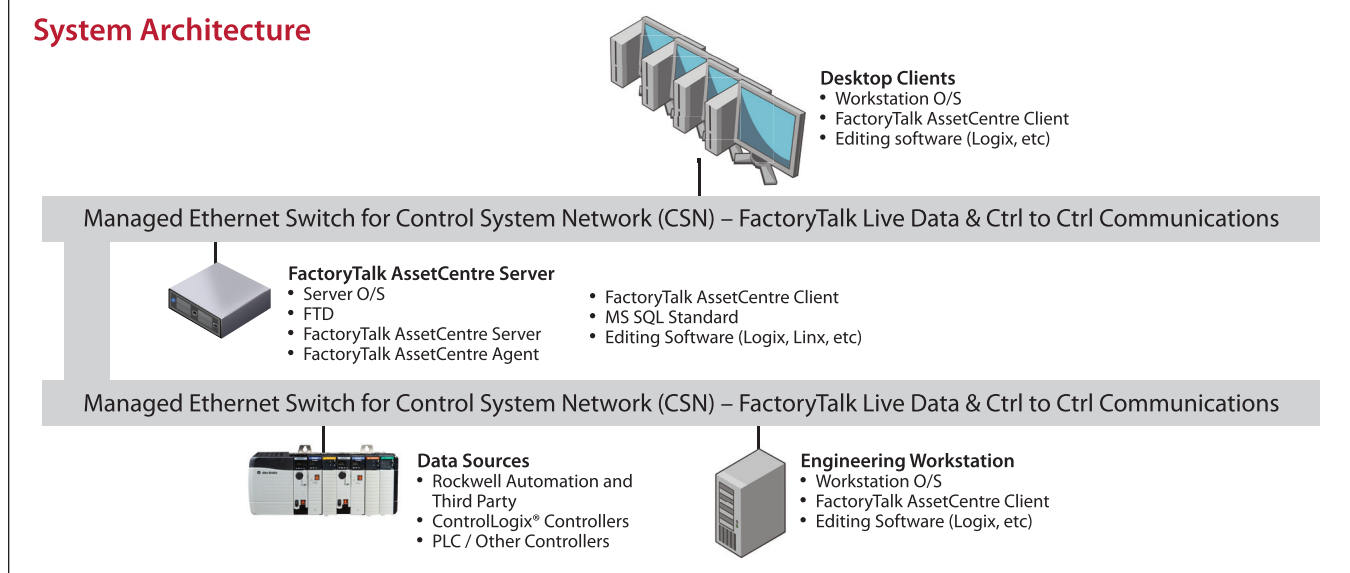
System Architecture

Desktop Clients
• Workstation O/S
• FactoryTalk AssetCentre Client
• Editing software (Logix, etc)

Managed Ethernet Switch for Control System Network (CSN) – FactoryTalk Live Data & Ctrl to Ctrl Communications

FactoryTalk AssetCentre Server
• Server O/S
• FTD
• FactoryTalk AssetCentre Server
• FactoryTalk AssetCentre Agent

• FactoryTalk AssetCentre Client
• MS SQL Standard
• Editing Software (Logix, Linx, etc)

Managed Ethernet Switch for Control System Network (CSN) – FactoryTalk Live Data & Ctrl to Ctrl Communications

Data Sources
• Rockwell Automation and Third Party
• ControlLogix® Controllers
• PLC / Other Controllers

Engineering Workstation
• Workstation O/S
• FactoryTalk AssetCentre Client
• Editing Software (Logix, etc)